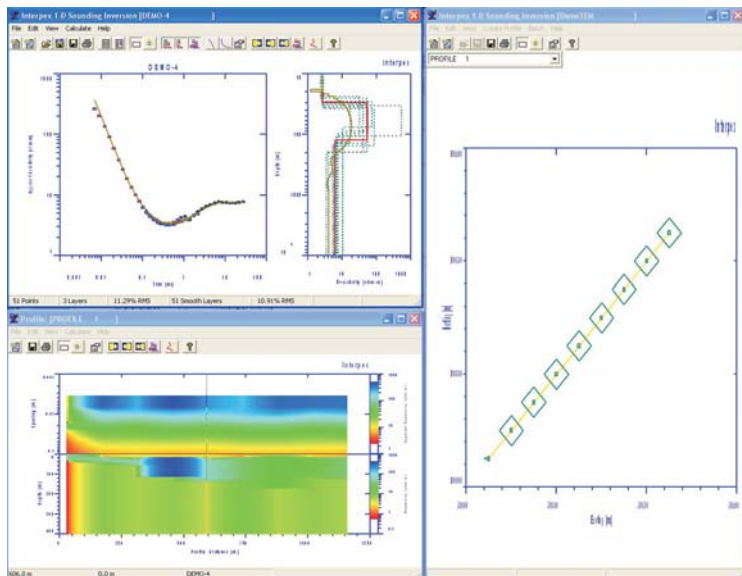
Interpex 1-D Sounding Inversion [DEMO-4]

File Edit View Calculate Help

DEMO-4

Interpex

1000

Apparent Resistivity (ohm-m)

0.001 0.01 0.1 1 10 100

Time (ms)

Depth (m)

1 10 100 1000

Resistivity (ohm-m)

51 Points 3 Layers 11.29% RMS 51 Smooth Layers 10.91% RMS

Interpex 1-D Sounding Inversion [DemoTEM]

File Edit View Create Profile Batch Help

PROFILE 1

Interpex

Northing (m)

Easting (m)

Profile: [PROFILE 1]

File Edit View Calculate Help

Interpex

Spacing (m)

Depth (m)

Profile distance (m)

606.0 m 0.0 m DEMO-4